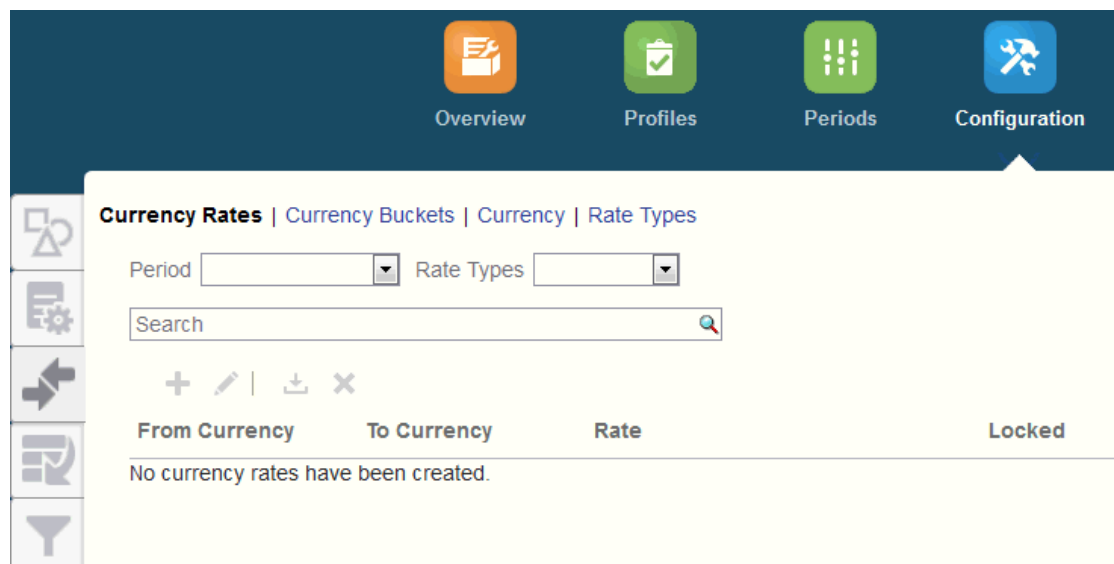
Overview Profiles Periods Configuration

Currency Rates | Currency Buckets | Currency | Rate Types

Period [ ] Rate Types [ ]

Search

| From Currency | To Currency | Rate | Locked |
|---|---|---|---|

No currency rates have been created.